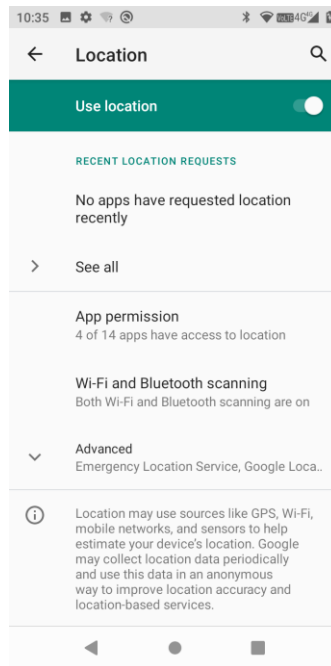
10:35

Location

Use location

RECENT LOCATION REQUESTS

No apps have requested location recently

See all

App permission
4 of 14 apps have access to location

Wi-Fi and Bluetooth scanning
Both Wi-Fi and Bluetooth scanning are on

Advanced
Emergency Location Service, Google Loca..

Location may use sources like GPS, Wi-Fi, mobile networks, and sensors to help estimate your device's location. Google may collect location data periodically and use this data in an anonymous way to improve location accuracy and location-based services.